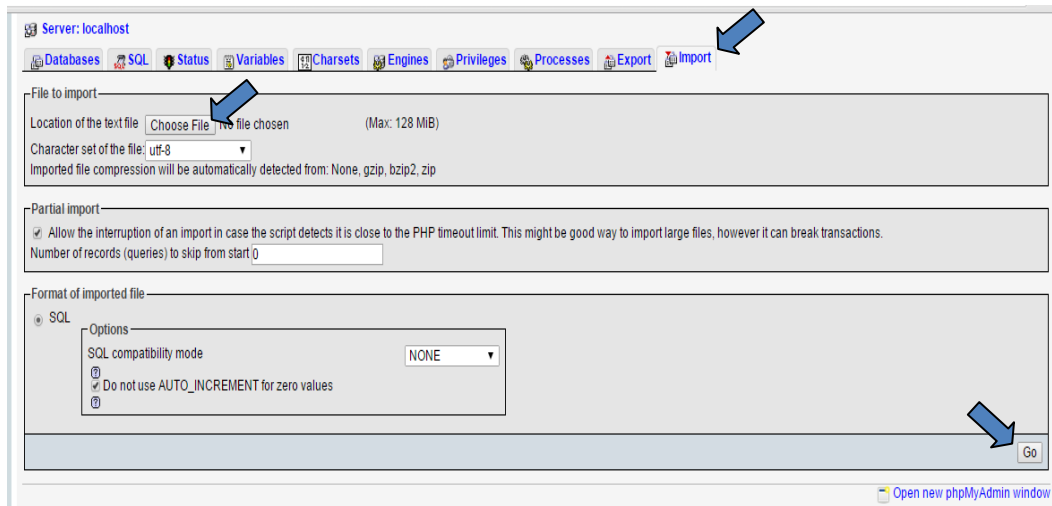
Server: localhost

Databases SQL Status Variables Charsets Engines Privileges Processes Export Import

File to import

Location of the text file Choose File No file chosen (Max: 128 MiB)

Character set of the file: utf-8

Imported file compression will be automatically detected from: None, gzip, bzip2, zip

Partial import

Allow the interruption of an import in case the script detects it is close to the PHP timeout limit. This might be good way to import large files, however it can break transactions.

Number of records (queries) to skip from start 0

Format of imported file

SQL

Options

SQL compatibility mode NONE

Do not use AUTO_INCREMENT for zero values

Go

Open new phpMyAdmin window